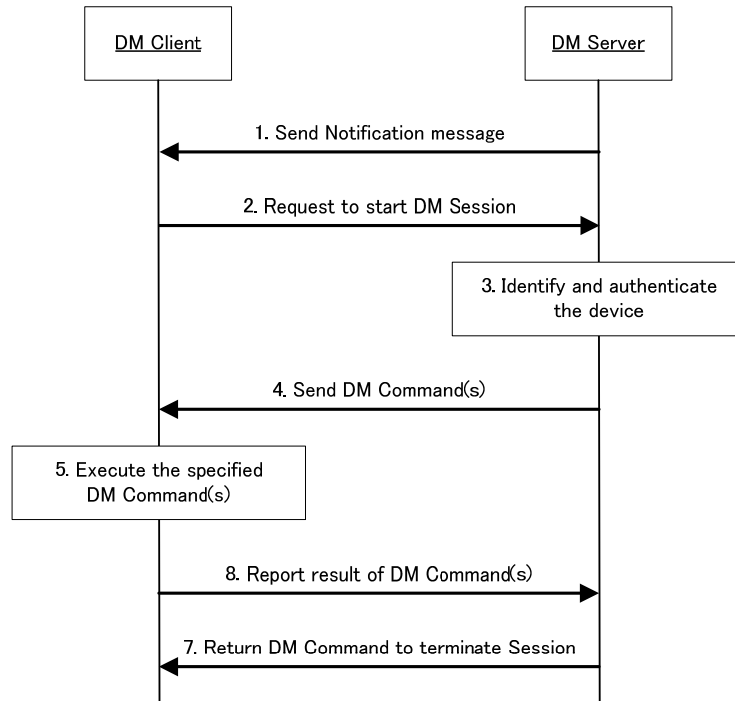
DM Client

DM Server

1. Send Notification message

2. Request to start DM Session

3. Identify and authenticate the device

4. Send DM Command(s)

5. Execute the specified DM Command(s)

8. Report result of DM Command(s)

7. Return DM Command to terminate Session